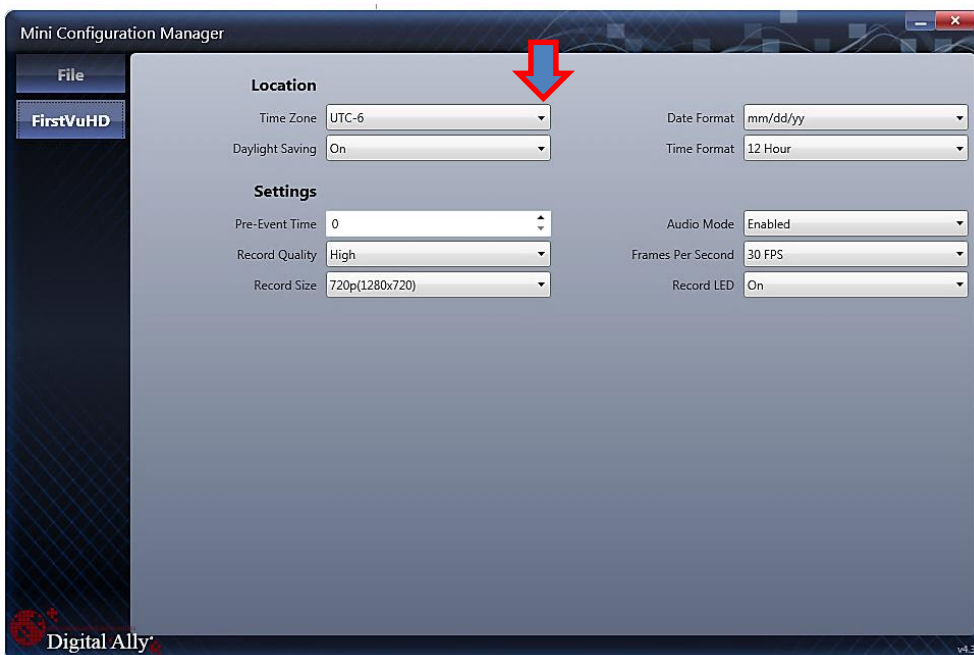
Mini Configuration Manager

File

FirstVuHD

Location

Time Zone UTC-6

Daylight Saving On

Date Format mm/dd/yy

Time Format 12 Hour

Settings

Pre-Event Time 0

Record Quality High

Record Size 720p(1280x720)

Audio Mode Enabled

Frames Per Second 30 FPS

Record LED On

Digital Ally

v4.3